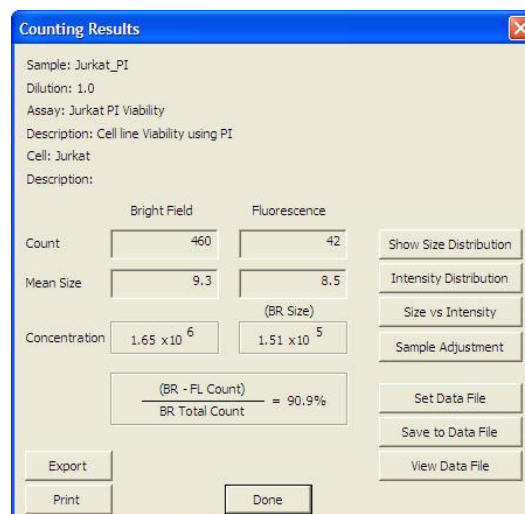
Counting Results

Sample: Jurkat_PI
Dilution: 1.0
Assay: Jurkat PI Viability
Description: Cell line Viability using PI
Cell: Jurkat
Description:

| | Bright Field | Fluorescence |
|---|---|---|
| Count | 460 | 42 |
| Mean Size | 9.3 | 8.5 |
| | | (BR Size) |
| Concentration | $1.65 \times 10^{6}$ | $1.51 \times 10^{5}$ |

$\frac{\text{(BR - FL Count)}}{\text{BR Total Count}} = 90.9\%$

Show Size Distribution
Intensity Distribution
Size vs Intensity
Sample Adjustment
Set Data File
Save to Data File
View Data File

Export
Print
Done